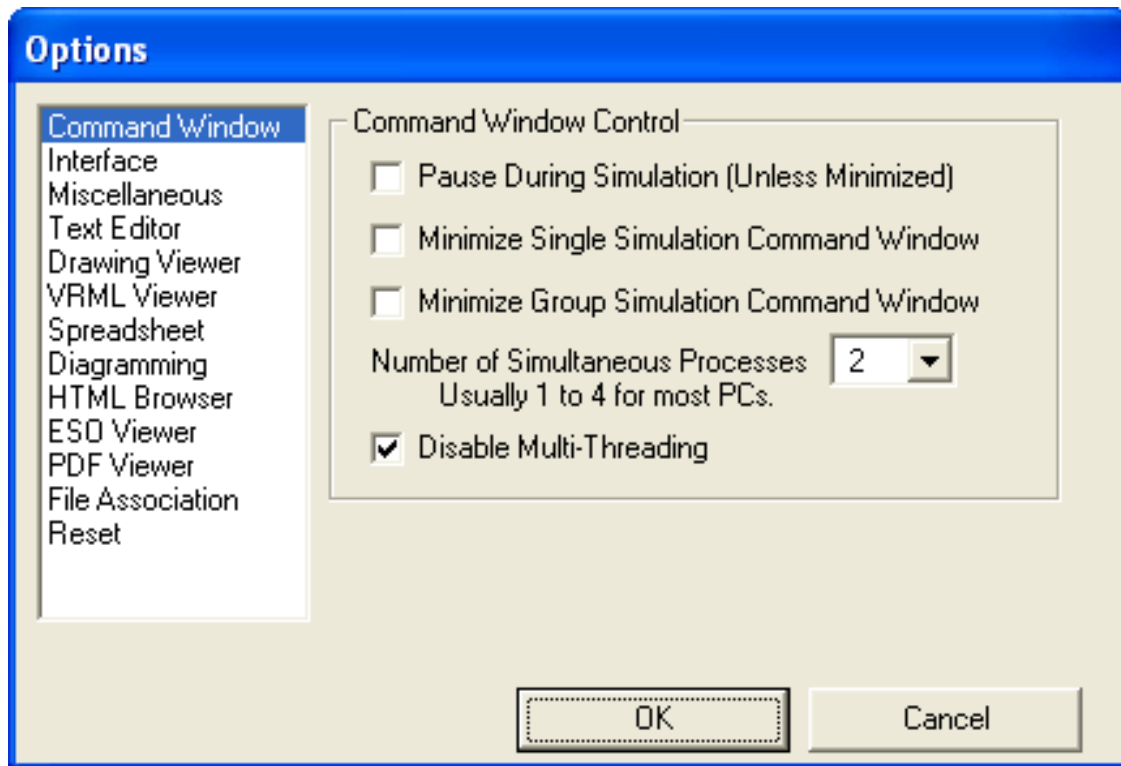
Options

Command Window
Interface
Miscellaneous
Text Editor
Drawing Viewer
VRML Viewer
Spreadsheet
Diagramming
HTML Browser
ESO Viewer
PDF Viewer
File Association
Reset

Command Window Control

Pause During Simulation (Unless Minimized)

Minimize Single Simulation Command Window

Minimize Group Simulation Command Window

Number of Simultaneous Processes
Usually 1 to 4 for most PCs.

2

Disable Multi-Threading

OK

Cancel